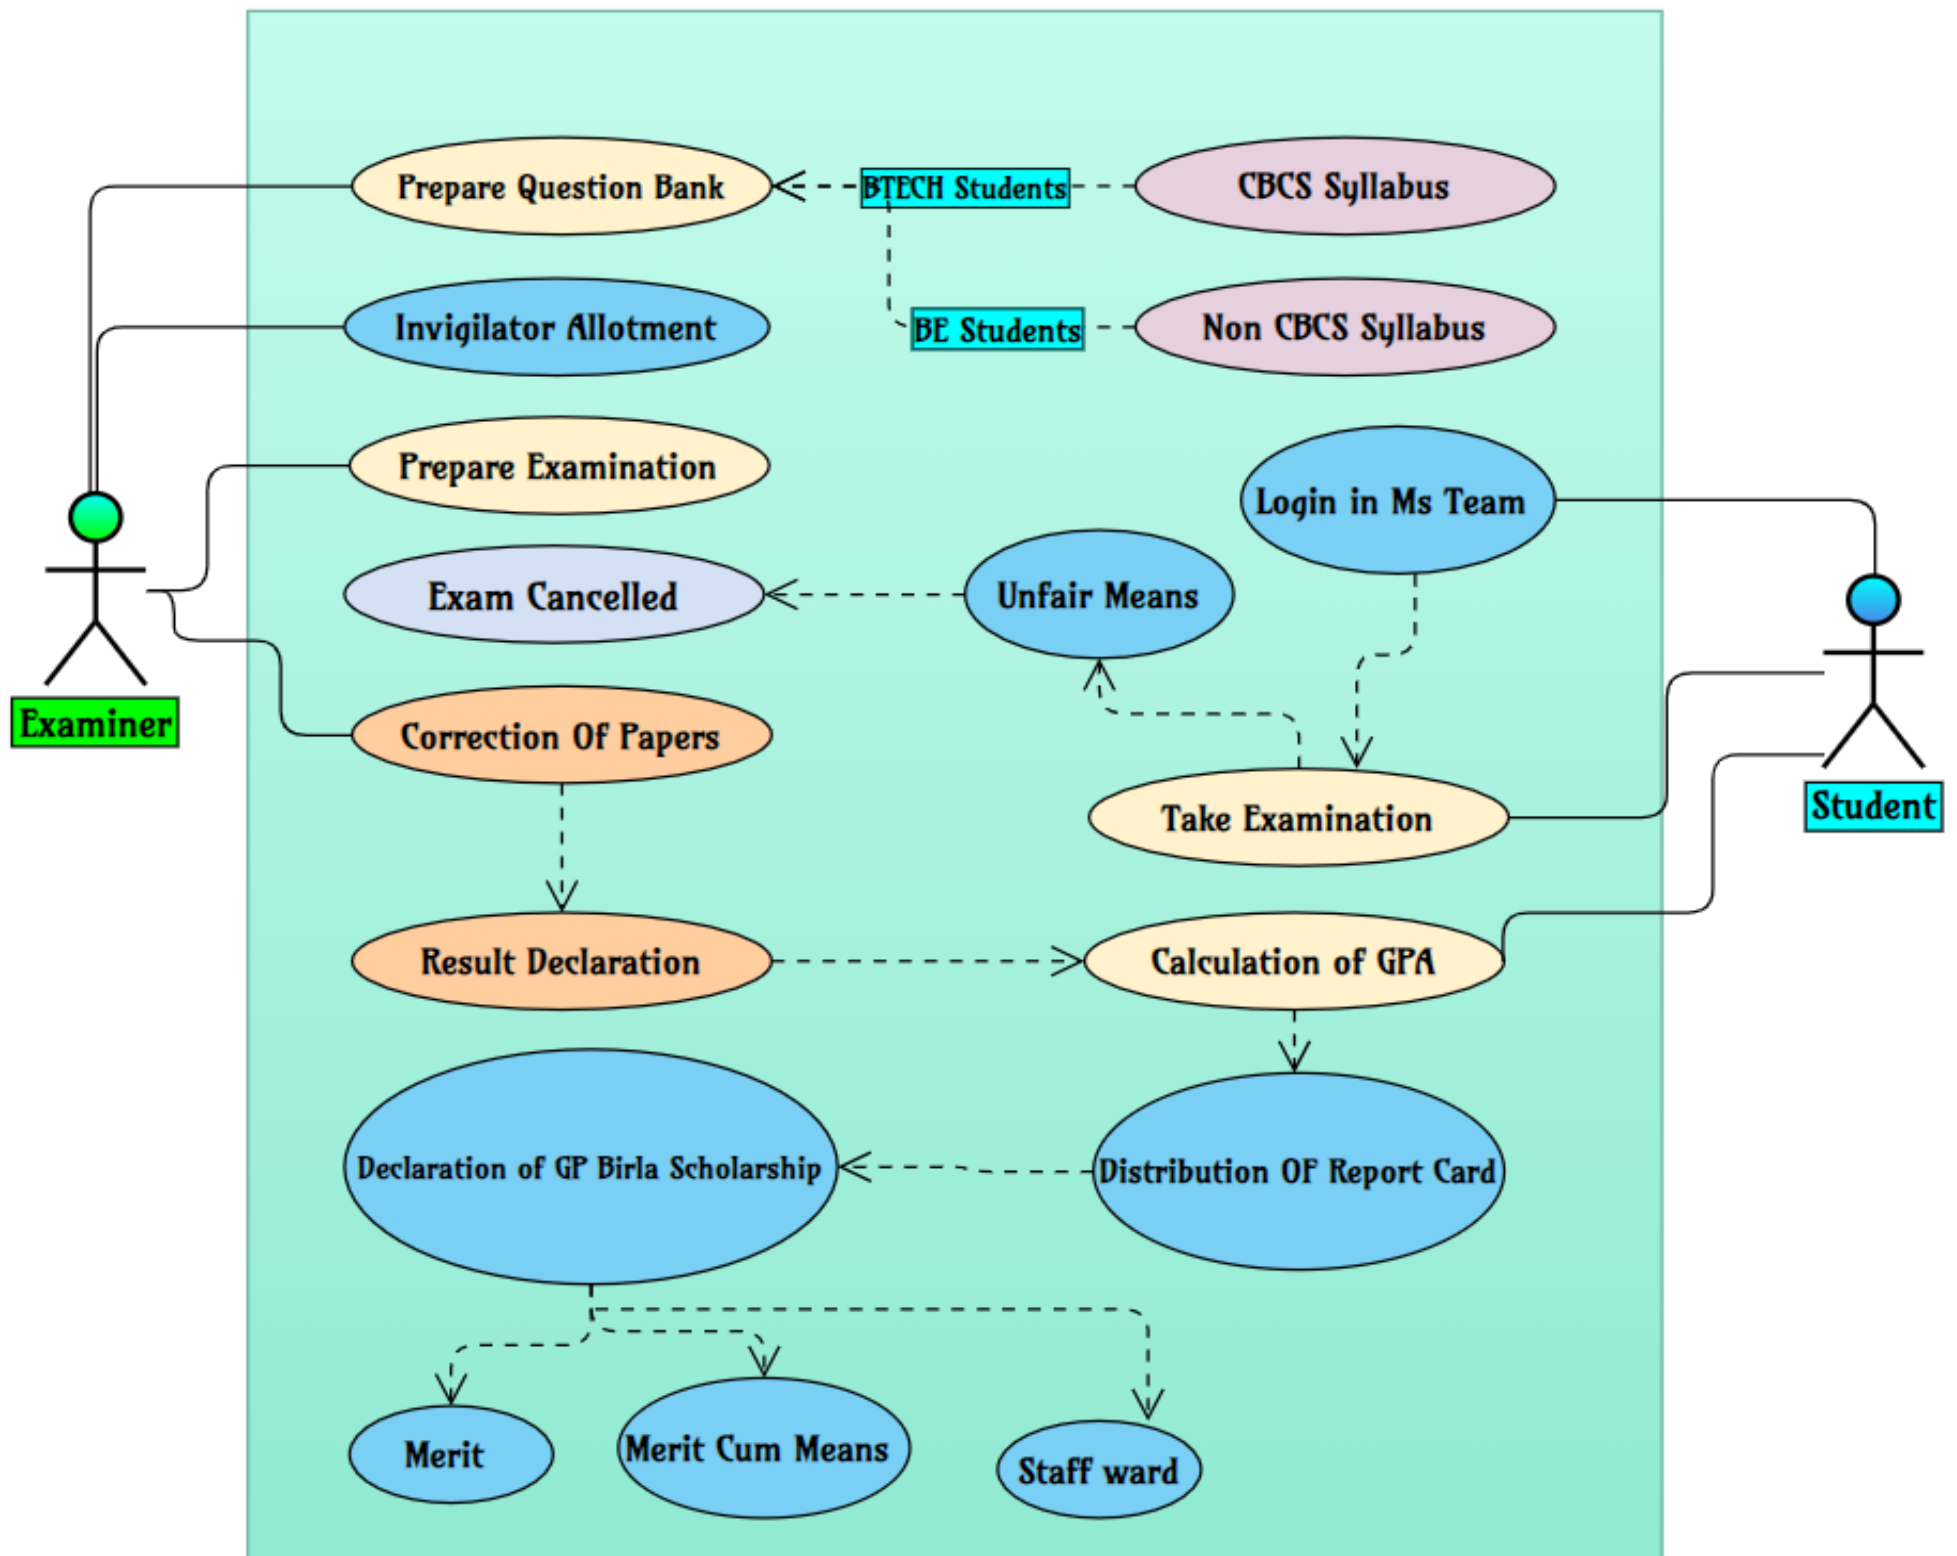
Prepare Question Bank

BTECH Students

CBCS Syllabus

Invigilator Allotment

BE Students

Non CBCS Syllabus

Prepare Examination

Login in Ms Team

Examiner

Exam Cancelled

Unfair Means

Correction Of Papers

Student

Take Examination

Result Declaration

Calculation of GPA

Declaration of GP Birla Scholarship

Distribution OF Report Card

Merit

Merit Cum Means

Staff ward